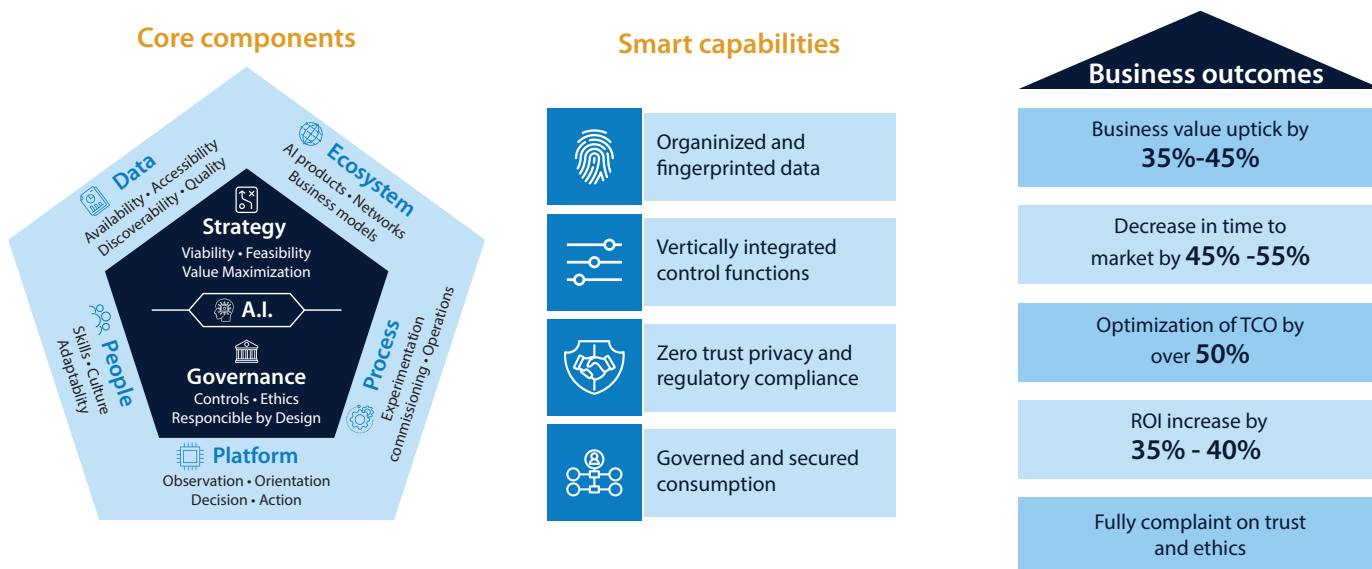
Core components

Data
Availability • Accessibility
Discoverability • Quality

Ecosystem
AI products • Networks
Business models

Strategy
Viability • Feasibility
Value Maximization

A.I.

Governance
Controls • Ethics
Responcible by Design

People
Skills • Culture
Adaptability

Process
Experimentation
commissioning • Operations

Platform
Observation • Orientation
Decision • Action

Smart capabilities

Organinized and fingerprinted data

Vertically integrated control functions

Zero trust privacy and regulatory compliance

Governed and secured consumption

Business outcomes

Business value uptick by
35%-45%

Decrease in time to market by 45% -55%

Optimization of TCO by over 50%

ROI increase by
35% - 40%

Fully complaint on trust and ethics